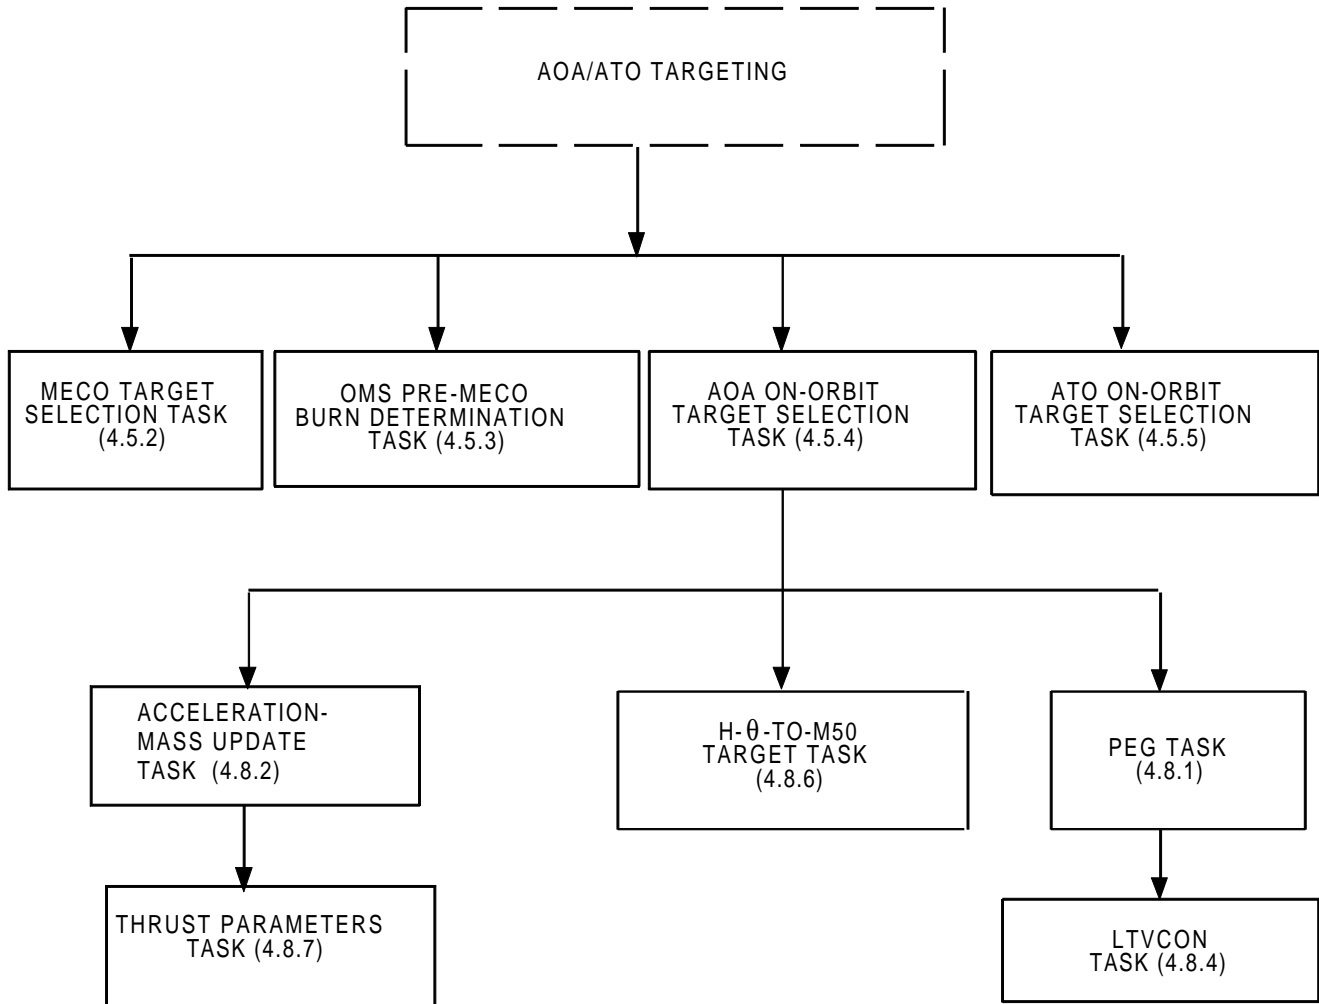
AOA/ATO TARGETING

MECO TARGET SELECTION TASK (4.5.2)

OMS PRE-MECO BURN DETERMINATION TASK (4.5.3)

AOA ON-ORBIT TARGET SELECTION TASK (4.5.4)

ATO ON-ORBIT TARGET SELECTION TASK (4.5.5)

ACCELERATION-MASS UPDATE TASK (4.8.2)

H-$\theta$-TO-M50 TARGET TASK (4.8.6)

PEG TASK (4.8.1)

THRUST PARAMETERS TASK (4.8.7)

LTVCON TASK (4.8.4)